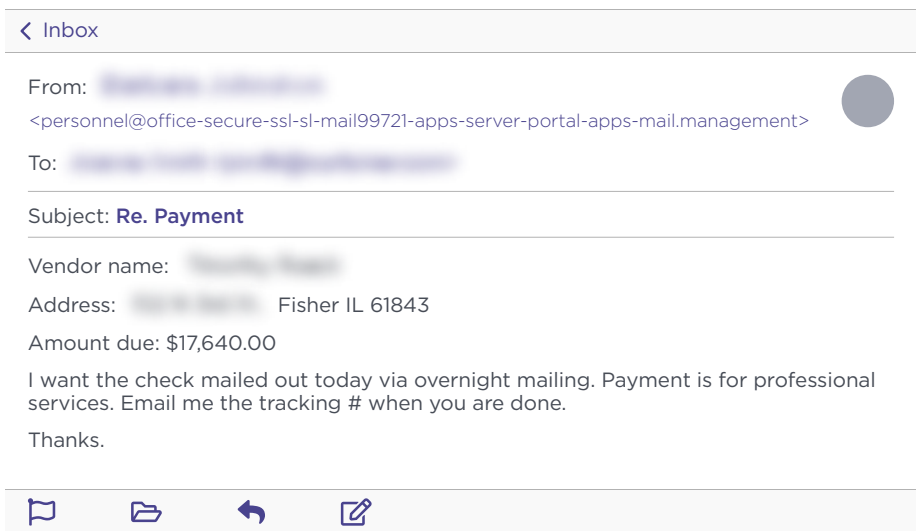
< Inbox

From: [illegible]
<personnel@office-secure-ssl-sl-mail99721-apps-server-portal-apps-mail.management>

To: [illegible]

Subject: Re. Payment

Vendor name: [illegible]

Address: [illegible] Fisher IL 61843

Amount due: $17,640.00

I want the check mailed out today via overnight mailing. Payment is for professional services. Email me the tracking # when you are done.

Thanks.